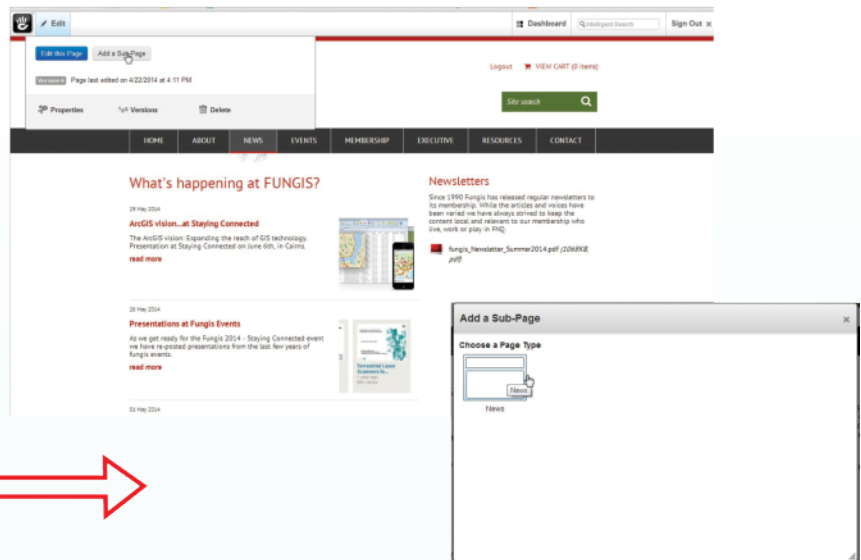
Edit

Dashboard Intelligent Search Sign Out ×

Edit this Page Add a Sub-Page

Version Page last edited on 4/22/2014 at 4:11 PM

Properties Versions Delete

Logout VIEW CART (0 items)

Site search

HOME ABOUT NEWS EVENTS MEMBERSHIP EXECUTIVE RESOURCES CONTACT

What's happening at FUNGIS?

29 May 2014

ArcGIS vision...at Staying Connected

The ArcGIS vision: Expanding the reach of GIS technology. Presentation at Staying Connected on June 6th, in Cairns.

read more

26 May 2014

Presentations at Fungis Events

As we get ready for the Fungis 2014 - Staying Connected event we have re-posted presentations from the last few years of fungis events.

read more

01 May 2014

Newsletters

Since 1990 Fungis has released regular newsletters to its membership. While the articles and voices have been varied we have always strived to keep the content local and relevant to our membership who live, work or play in FNQ.

fungis_Newsletter_Summer2014.pdf (1068KB) pdf

Add a Sub-Page ×

Choose a Page Type

News

News